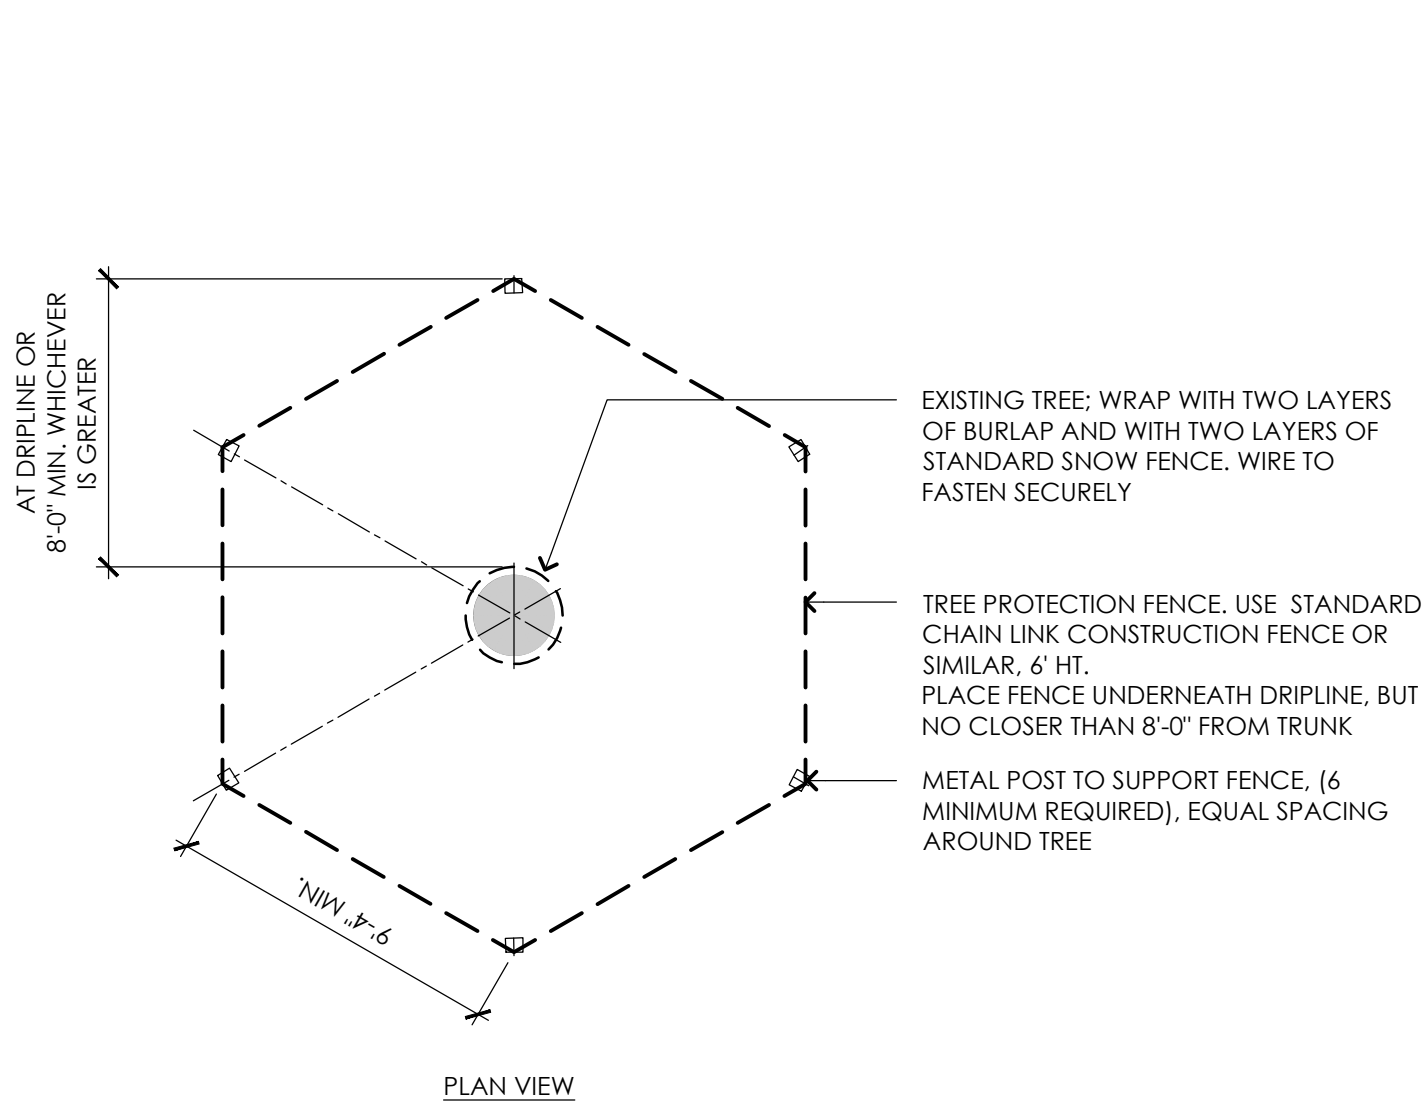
AT DRIPLINE OR 8'-0" MIN. WHICHEVER IS GREATER

EXISTING TREE; WRAP WITH TWO LAYERS OF BURLAP AND WITH TWO LAYERS OF STANDARD SNOW FENCE. WIRE TO FASTEN SECURELY

TREE PROTECTION FENCE. USE STANDARD CHAIN LINK CONSTRUCTION FENCE OR SIMILAR, 6' HT.
PLACE FENCE UNDERNEATH DRIPLINE, BUT NO CLOSER THAN 8'-0" FROM TRUNK

METAL POST TO SUPPORT FENCE, (6 MINIMUM REQUIRED), EQUAL SPACING AROUND TREE

9'-4" MIN.

PLAN VIEW